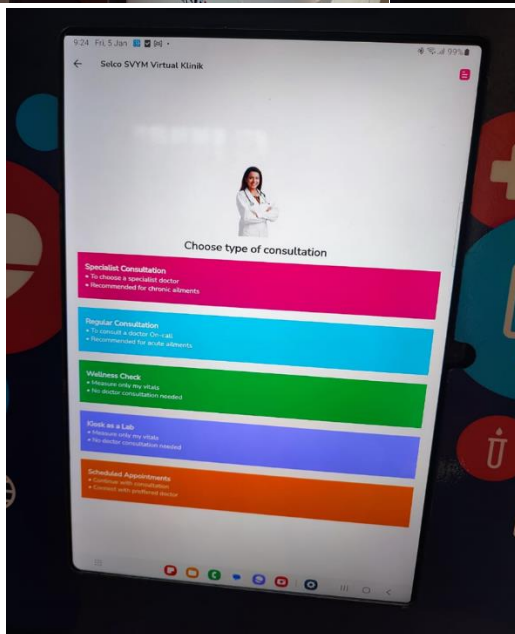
9:24 Fri, 5 Jan

99%

Selco SVYM Virtual Klinik

Choose type of consultation

Specialist Consultation
• To choose a specialist doctor
• Recommended for chronic ailments

Regular Consultation
• To consult a doctor On-call
• Recommended for acute ailments

Wellness Check
• Measure only my vitals
• No doctor consultation needed

Kiosk as a Lab
• Measure only my vitals
• No doctor consultation needed

Scheduled Appointments
• Continue with consultation
• Connect with preferred doctor